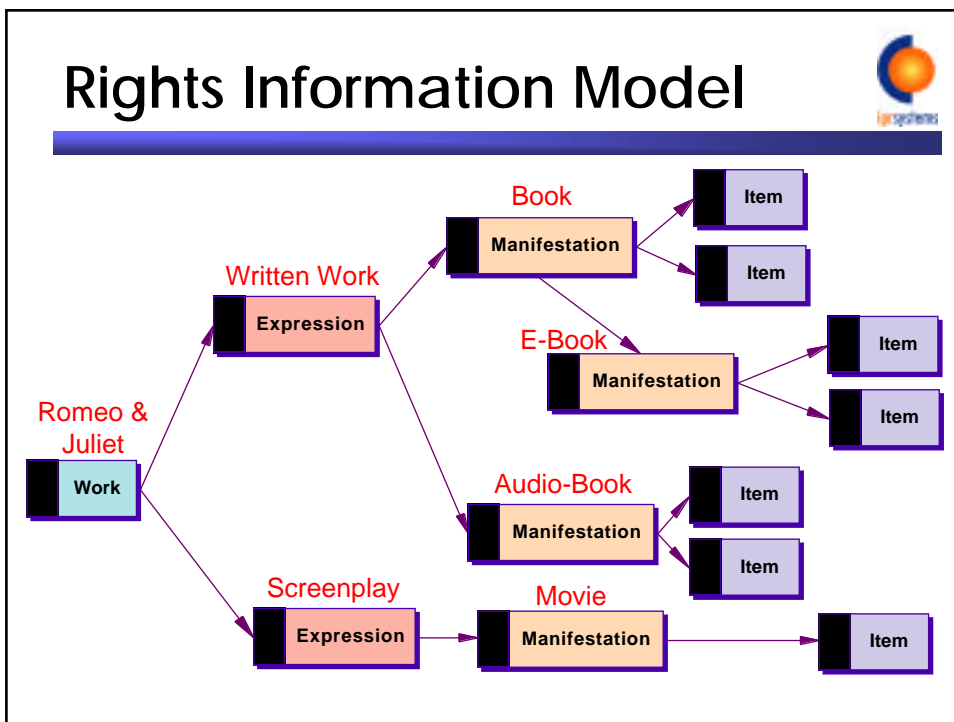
Rights Information Model

iprsystems

Book

Manifestation

Item

Item

Written Work

Expression

E-Book

Manifestation

Item

Item

Romeo & Juliet

Work

Audio-Book

Manifestation

Item

Item

Screenplay

Expression

Movie

Manifestation

Item